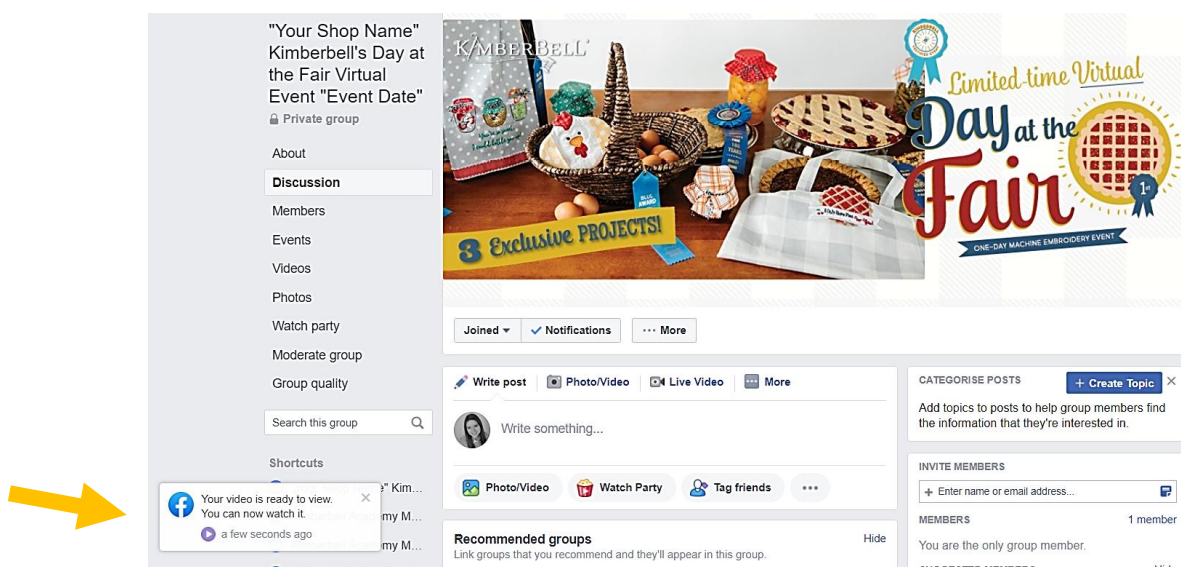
"Your Shop Name" Kimberbell's Day at the Fair Virtual Event "Event Date"

Private group

About
Discussion
Members
Events
Videos
Photos
Watch party
Moderate group
Group quality

Search this group

Shortcuts

"Your Shop Name" Kim...
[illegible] Academy M...
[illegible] Academy M...

Your video is ready to view. You can now watch it.
a few seconds ago

KIMBERBELL

3 Exclusive PROJECTS!

Limited-time Virtual Day at the Fair

1st

ONE-DAY MACHINE EMBROIDERY EVENT

Joined
Notifications
More

Write post
Photo/Video
Live Video
More

Write something...

Photo/Video
Watch Party
Tag friends

Recommended groups
Hide
Link groups that you recommend and they'll appear in this group.

CATEGORISE POSTS
+ Create Topic
Add topics to posts to help group members find the information that they're interested in.

INVITE MEMBERS
+ Enter name or email address...

MEMBERS
1 member
You are the only group member.